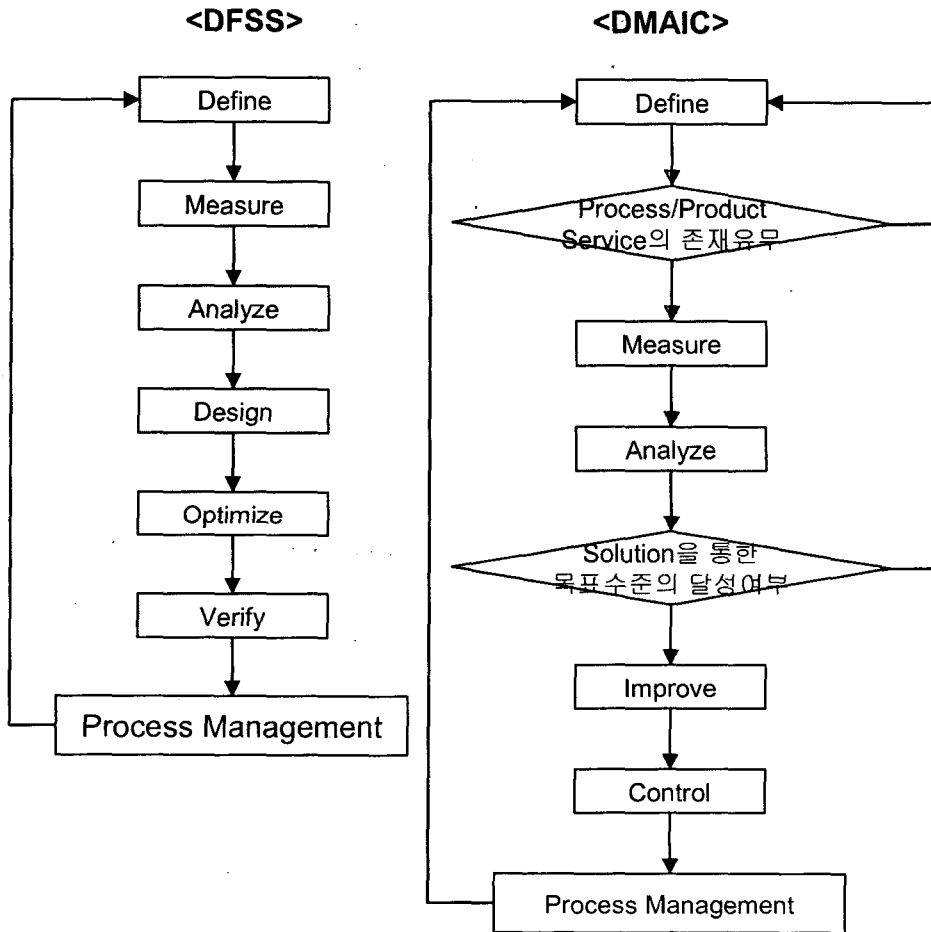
<DFSS>

Define

Measure

Analyze

Design

Optimize

Verify

Process Management

<DMAIC>

Define

Process/Product Service의 존재유무

Measure

Analyze

Solution을 통한 목표수준의 달성여부

Improve

Control

Process Management